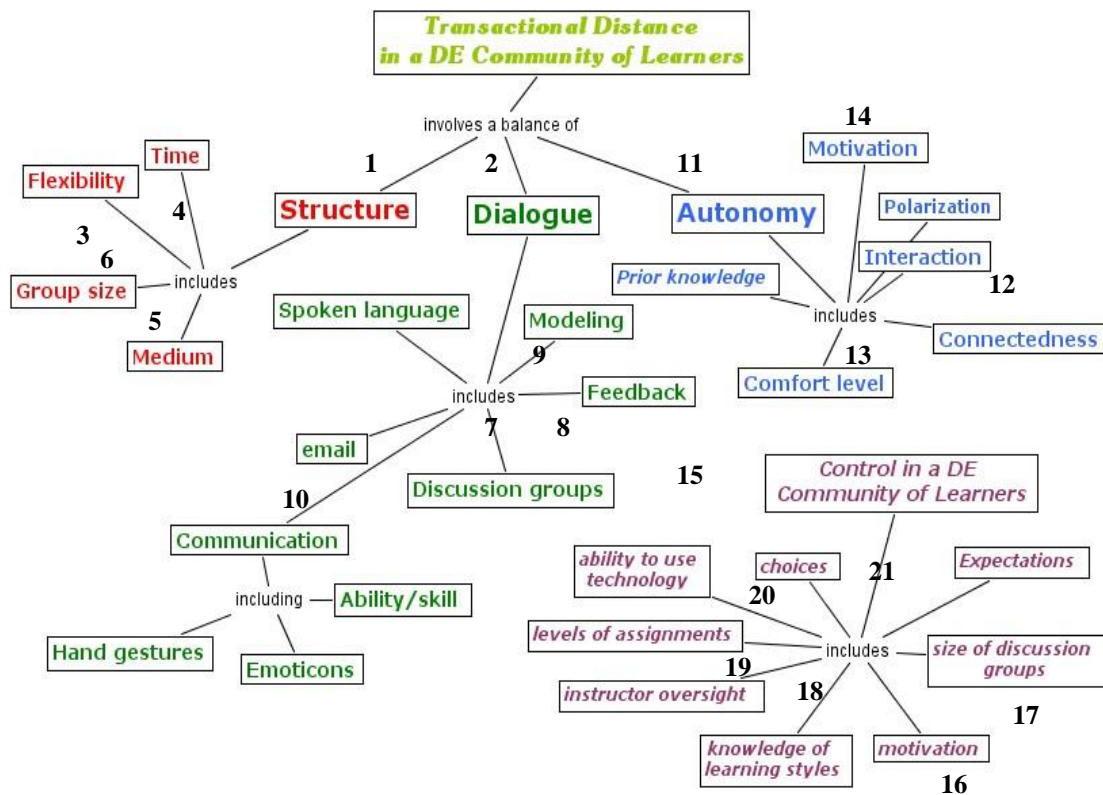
Transactional Distance in a DE Community of Learners

involves a balance of

1

2

11

Structure

Dialogue

Autonomy

Time

Flexibility

4

3

6

includes

Group size

5

Medium

Spoken language

Modeling

9

includes

Feedback

7

8

email

Discussion groups

10

Communication

including

Ability/skill

Hand gestures

Emoticons

14

Motivation

Polarization

Interaction

Prior knowledge

12

includes

Connectedness

13

Comfort level

15

Control in a DE Community of Learners

ability to use technology

choices

21

Expectations

20

levels of assignments

includes

size of discussion groups

19

instructor oversight

18

17

knowledge of learning styles

motivation

16